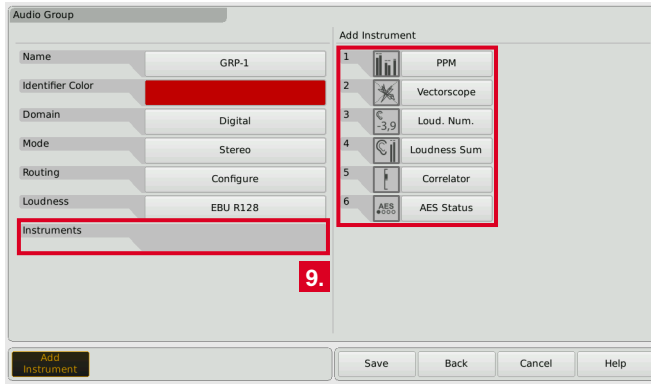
Audio Group

Name
GRP-1
Identifier Color
Domain
Digital
Mode
Stereo
Routing
Configure
Loudness
EBU R128
Instruments

9.

Add Instrument
1
PPM
2
Vectorscope
3
-3,9
Loud. Num.
4
Loudness Sum
5
Correlator
6
AES
AES Status

Add Instrument
Save
Back
Cancel
Help